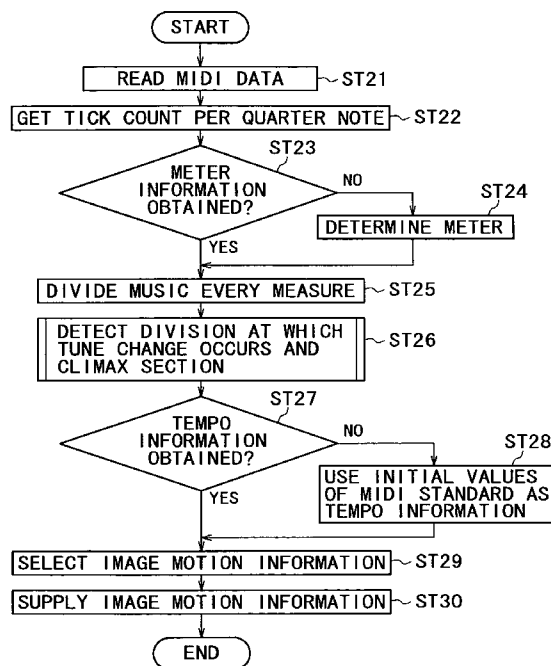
START

READ MIDI DATA ST21

GET TICK COUNT PER QUARTER NOTE ST22

METER INFORMATION OBTAINED? ST23

NO

DETERMINE METER ST24

YES

DIVIDE MUSIC EVERY MEASURE ST25

DETECT DIVISION AT WHICH TUNE CHANGE OCCURS AND CLIMAX SECTION ST26

TEMPO INFORMATION OBTAINED? ST27

NO

USE INITIAL VALUES OF MIDI STANDARD AS TEMPO INFORMATION ST28

YES

SELECT IMAGE MOTION INFORMATION ST29

SUPPLY IMAGE MOTION INFORMATION ST30

END